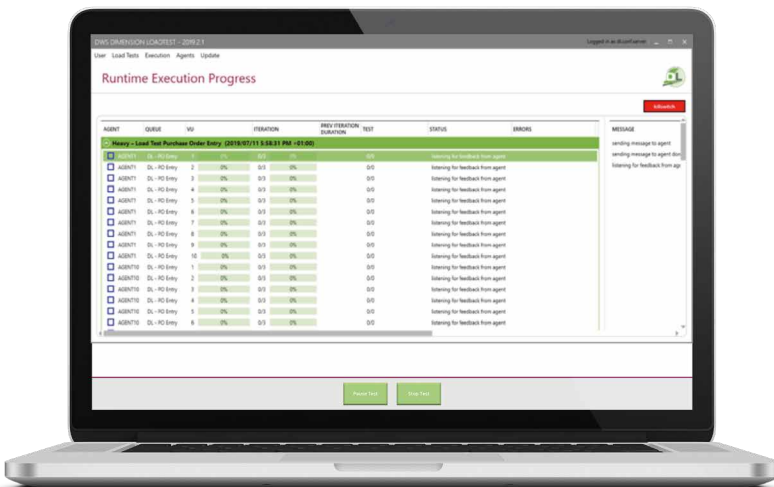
DWS DIMENSION LOADTEST - 2019.2.1

Logged in as dl.user\server

User Load Tests Execution Agents Update

Runtime Execution Progress

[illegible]

| AGENT | QUEUE | VU | | ITERATION | | PREV ITERATION DURATION | TEST | STATUS | ERRORS |
|---|---|---|---|---|---|---|---|---|---|
| Heavy - Load Test Purchase Order Entry (2019/07/11 3:58:31 PM -01:00) | | | | | | | | | |
| AGENT1 | DL - PO Entry | 1 | 0% | 0/3 | 0% | | 0/0 | listening for feedback from agent | |
| AGENT1 | DL - PO Entry | 2 | 0% | 0/3 | 0% | | 0/0 | listening for feedback from agent | |
| AGENT1 | DL - PO Entry | 3 | 0% | 0/3 | 0% | | 0/0 | listening for feedback from agent | |
| AGENT1 | DL - PO Entry | 4 | 0% | 0/3 | 0% | | 0/0 | listening for feedback from agent | |
| AGENT1 | DL - PO Entry | 5 | 0% | 0/3 | 0% | | 0/0 | listening for feedback from agent | |
| AGENT1 | DL - PO Entry | 6 | 0% | 0/3 | 0% | | 0/0 | listening for feedback from agent | |
| AGENT1 | DL - PO Entry | 7 | 0% | 0/3 | 0% | | 0/0 | listening for feedback from agent | |
| AGENT1 | DL - PO Entry | 8 | 0% | 0/3 | 0% | | 0/0 | listening for feedback from agent | |
| AGENT1 | DL - PO Entry | 9 | 0% | 0/3 | 0% | | 0/0 | listening for feedback from agent | |
| AGENT1 | DL - PO Entry | 10 | 0% | 0/3 | 0% | | 0/0 | listening for feedback from agent | |
| AGENT10 | DL - PO Entry | 1 | 0% | 0/3 | 0% | | 0/0 | listening for feedback from agent | |
| AGENT10 | DL - PO Entry | 2 | 0% | 0/3 | 0% | | 0/0 | listening for feedback from agent | |
| AGENT10 | DL - PO Entry | 3 | 0% | 0/3 | 0% | | 0/0 | listening for feedback from agent | |
| AGENT10 | DL - PO Entry | 4 | 0% | 0/3 | 0% | | 0/0 | listening for feedback from agent | |
| AGENT10 | DL - PO Entry | 5 | 0% | 0/3 | 0% | | 0/0 | listening for feedback from agent | |
| AGENT10 | DL - PO Entry | 6 | 0% | 0/3 | 0% | | 0/0 | listening for feedback from agent | |

MESSAGE
sending message to agent
sending message to agent do
listening for feedback from age

Pause Test
Stop Test